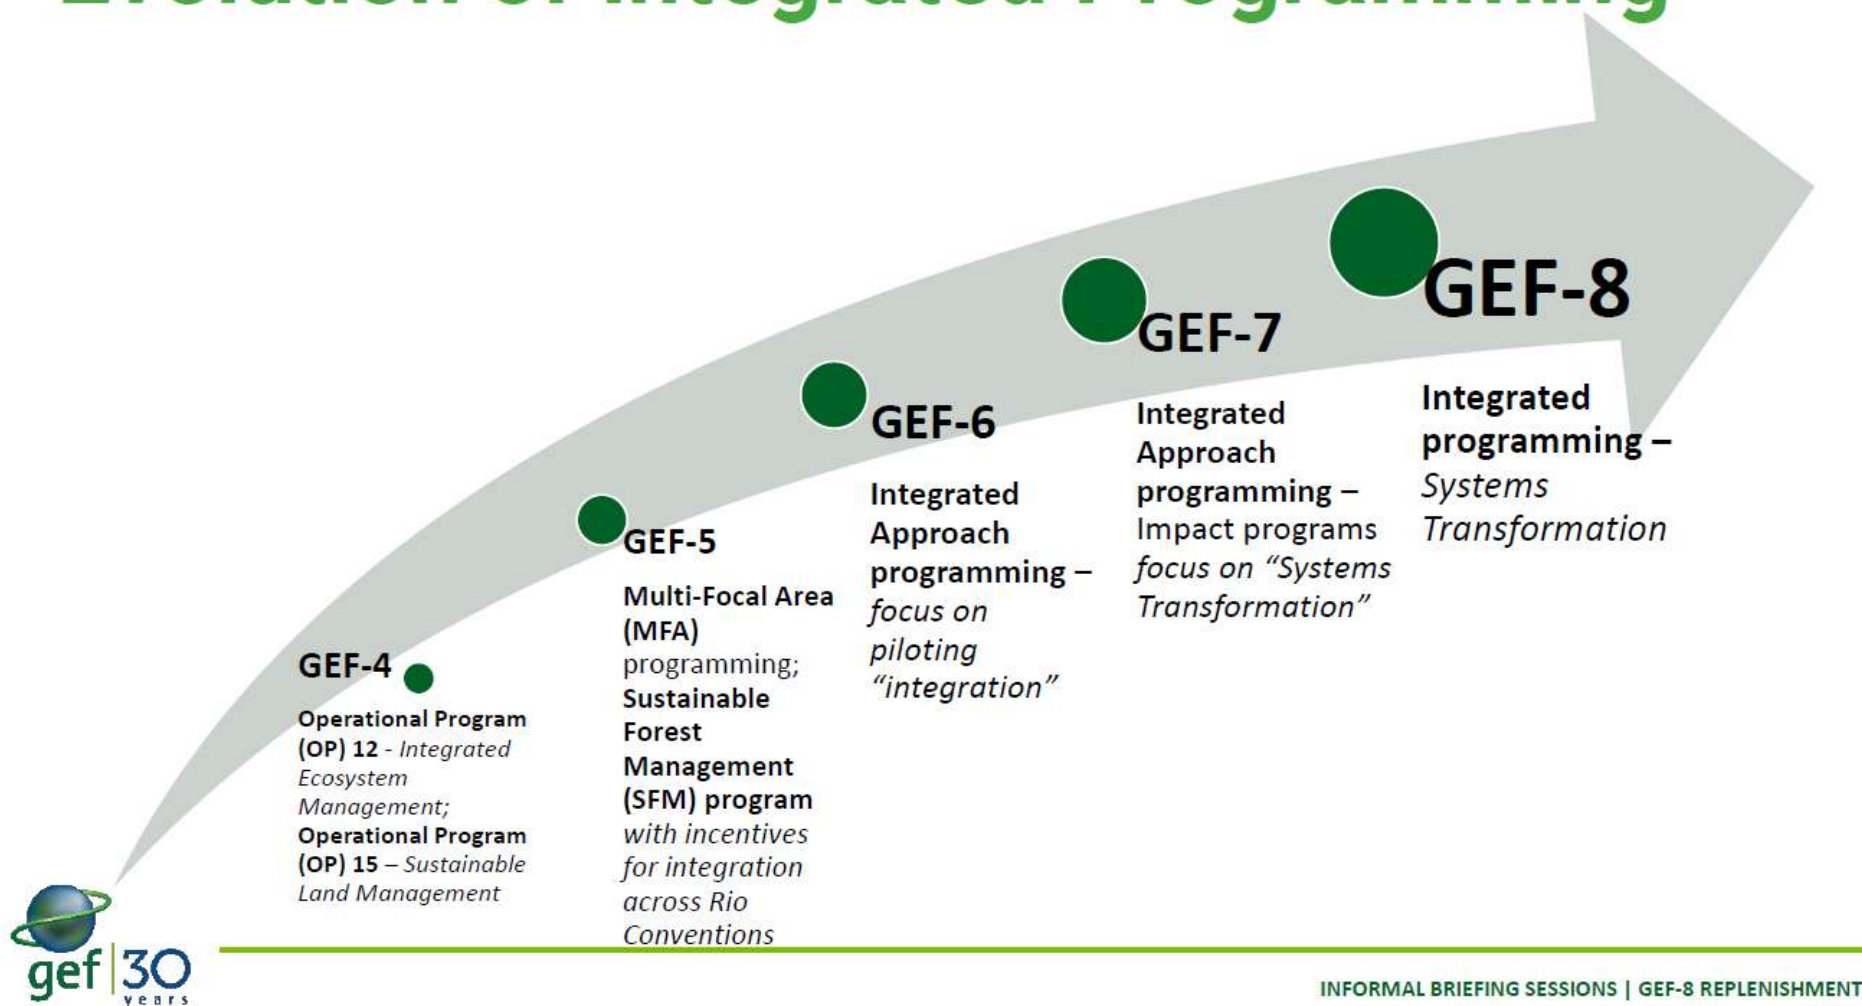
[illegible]

GEF-4

Operational Program (OP) 12 - Integrated Ecosystem Management; Operational Program (OP) 15 – Sustainable Land Management

GEF-5

Multi-Focal Area (MFA) programming; Sustainable Forest Management (SFM) program with incentives for integration across Rio Conventions

GEF-6

Integrated Approach programming – focus on piloting "integration"

GEF-7

Integrated Approach programming – Impact programs focus on "Systems Transformation"

GEF-8

Integrated programming – Systems Transformation

gef | 30 years

INFORMAL BRIEFING SESSIONS | GEF-8 REPLENISHMENT